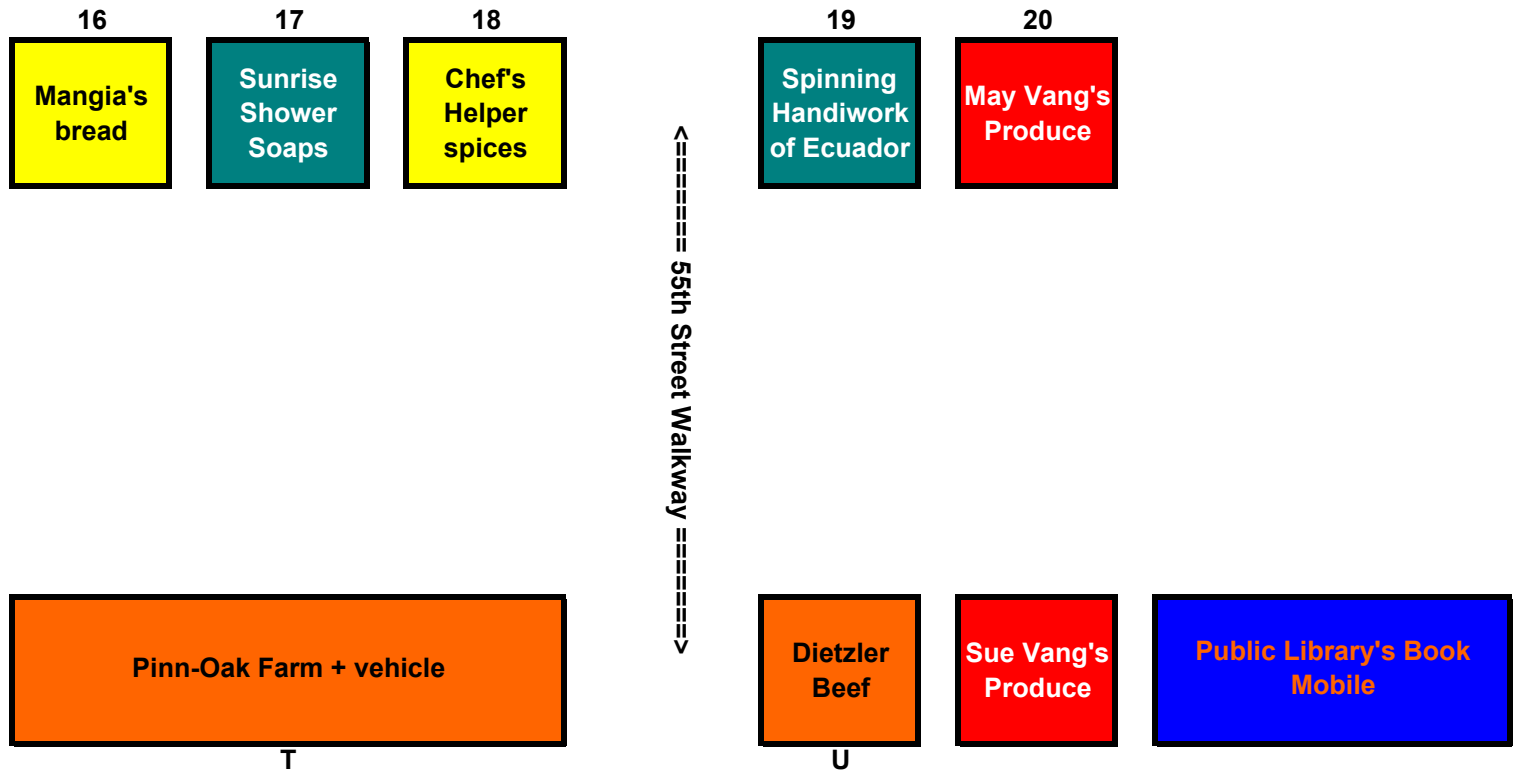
16
Mangia's bread

17
Sunrise Shower Soaps

18
Chef's Helper spices

<======= 55th Street Walkway =======>

19
Spinning Handiwork of Ecuador

20
May Vang's Produce

Pinn-Oak Farm + vehicle
T

Dietzler Beef
U

Sue Vang's Produce

Public Library's Book Mobile